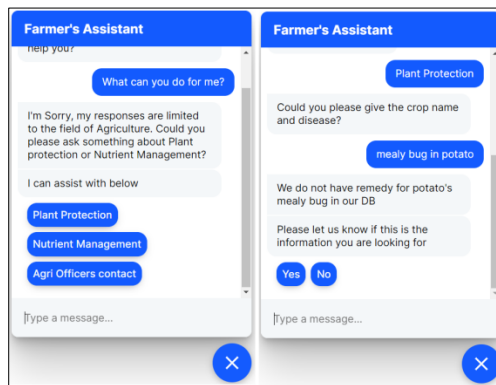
Farmer's Assistant

help you?

What can you do for me?

I'm Sorry, my responses are limited to the field of Agriculture. Could you please ask something about Plant protection or Nutrient Management?

I can assist with below

Plant Protection

Nutrient Management

Agri Officers contact

Type a message...

Farmer's Assistant

Plant Protection

Could you please give the crop name and disease?

mealy bug in potato

We do not have remedy for potato's mealy bug in our DB

Please let us know if this is the information you are looking for

Yes

No

Type a message...